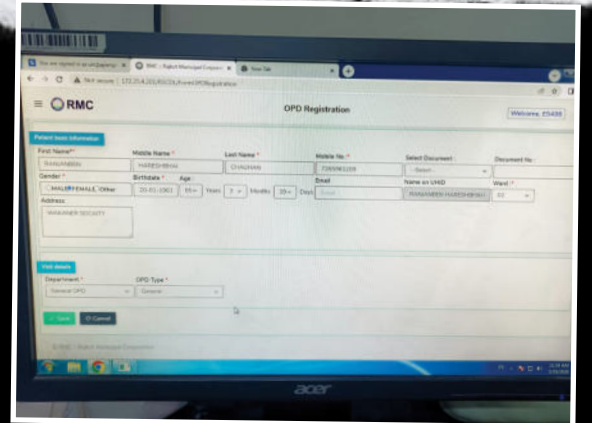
RMC
OPD Registration
Welcome, E5430
Patient basic information
First Name*
RANJANBEN
Middle Name *
HARESHBHAI
Last Name *
CHAUHAN
Mobile No *
Select Document
-- Select --
Document No
Gender *
MALE FEMALE Other
Birthdate *
20-01-1963
Age
Years
Months
Days
Email
Name on UHID
RANJANBEN HARESHBHAI
Ward *
Address
Visit details
Department *
General OPD
OPD Type *
General
Save
Cancel
acer